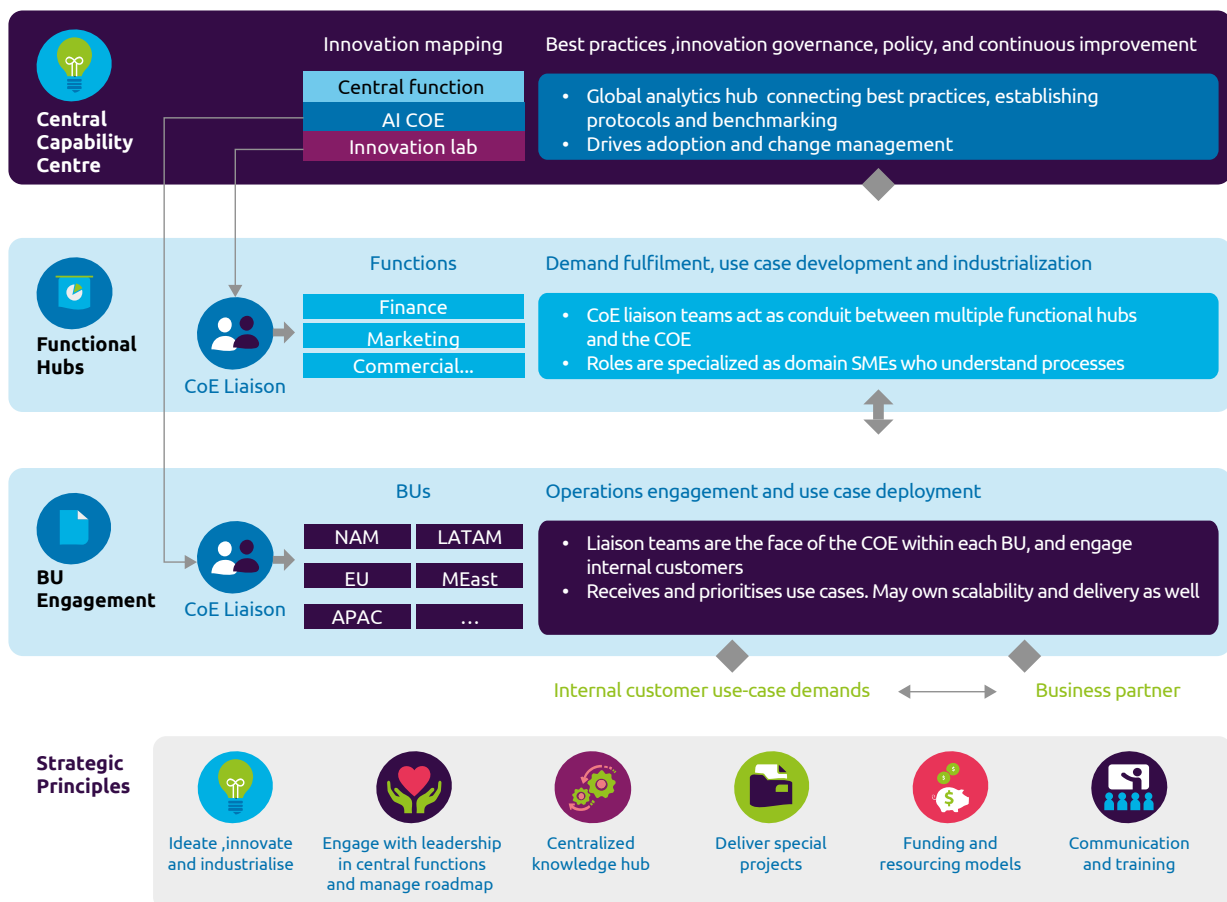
Central Capability Centre

Innovation mapping

Central function

AI COE

Innovation lab

Best practices ,innovation governance, policy, and continuous improvement

- Global analytics hub connecting best practices, establishing protocols and benchmarking
- Drives adoption and change management

Functional Hubs

CoE Liaison

Functions

Finance

Marketing

Commercial...

Demand fulfilment, use case development and industrialization

- CoE liaison teams act as conduit between multiple functional hubs and the COE
- Roles are specialized as domain SMEs who understand processes

BU Engagement

CoE Liaison

BUs

NAM

LATAM

EU

MEast

APAC

...

Operations engagement and use case deployment

- Liaison teams are the face of the COE within each BU, and engage internal customers
- Receives and prioritises use cases. May own scalability and delivery as well

Internal customer use-case demands

Business partner

Strategic Principles

Ideate ,innovate and industrialise

Engage with leadership in central functions and manage roadmap

Centralized knowledge hub

Deliver special projects

Funding and resourcing models

Communication and training